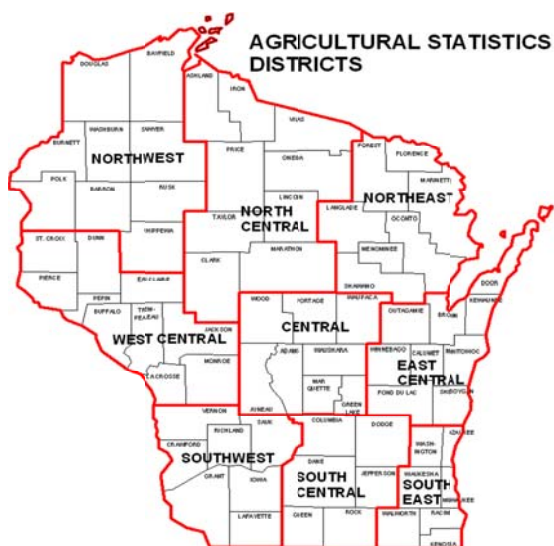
AGRICULTURAL STATISTICS DISTRICTS

DOUGLAS
BAYFIELD
ASHLAND
IRON
VILAS
BURNETT
WASHBURN
SAWYER
NORTHWEST
PRICE
ONEIDA
FOREST
FLORENCE
MARINETTE
POLK
BARRON
RUSK
LINCOLN
NORTHEAST
TAYLOR
NORTH CENTRAL
LANGLADE
OCONTO
ST. CROIX
DUNN
CHIPPEWA
MENOMINEE
PIERCE
EAU CLAIRE
CLARK
MARATHON
SHAWANO
DOOR
PEPIN
KEWAUNEE
BUFFALO
TREMPEALEAU
WOOD
PORTAGE
WAUPACA
OUTAGAMIE
BROWN
JACKSON
CENTRAL
WEST CENTRAL
ADAMS
WAUSHARA
WINNEBAGO
CALUMET
MANITOWOC
MONROE
EAST CENTRAL
LA CROSSE
MARQUETTE
GREEN LAKE
FOND DU LAC
SHEBOYGAN
JUNEAU
VERNON
SAUK
COLUMBIA
DODGE
OZAUKEE
RICHLAND
CRAWFORD
WASHINGTON
SOUTHWEST
DANE
JEFFERSON
WAUKESHA
GRANT
IOWA
SOUTH CENTRAL
SOUTH EAST
MILWAUKEE
LAFAYETTE
GREEN
ROCK
WALWORTH
RACINE
KENOSHA